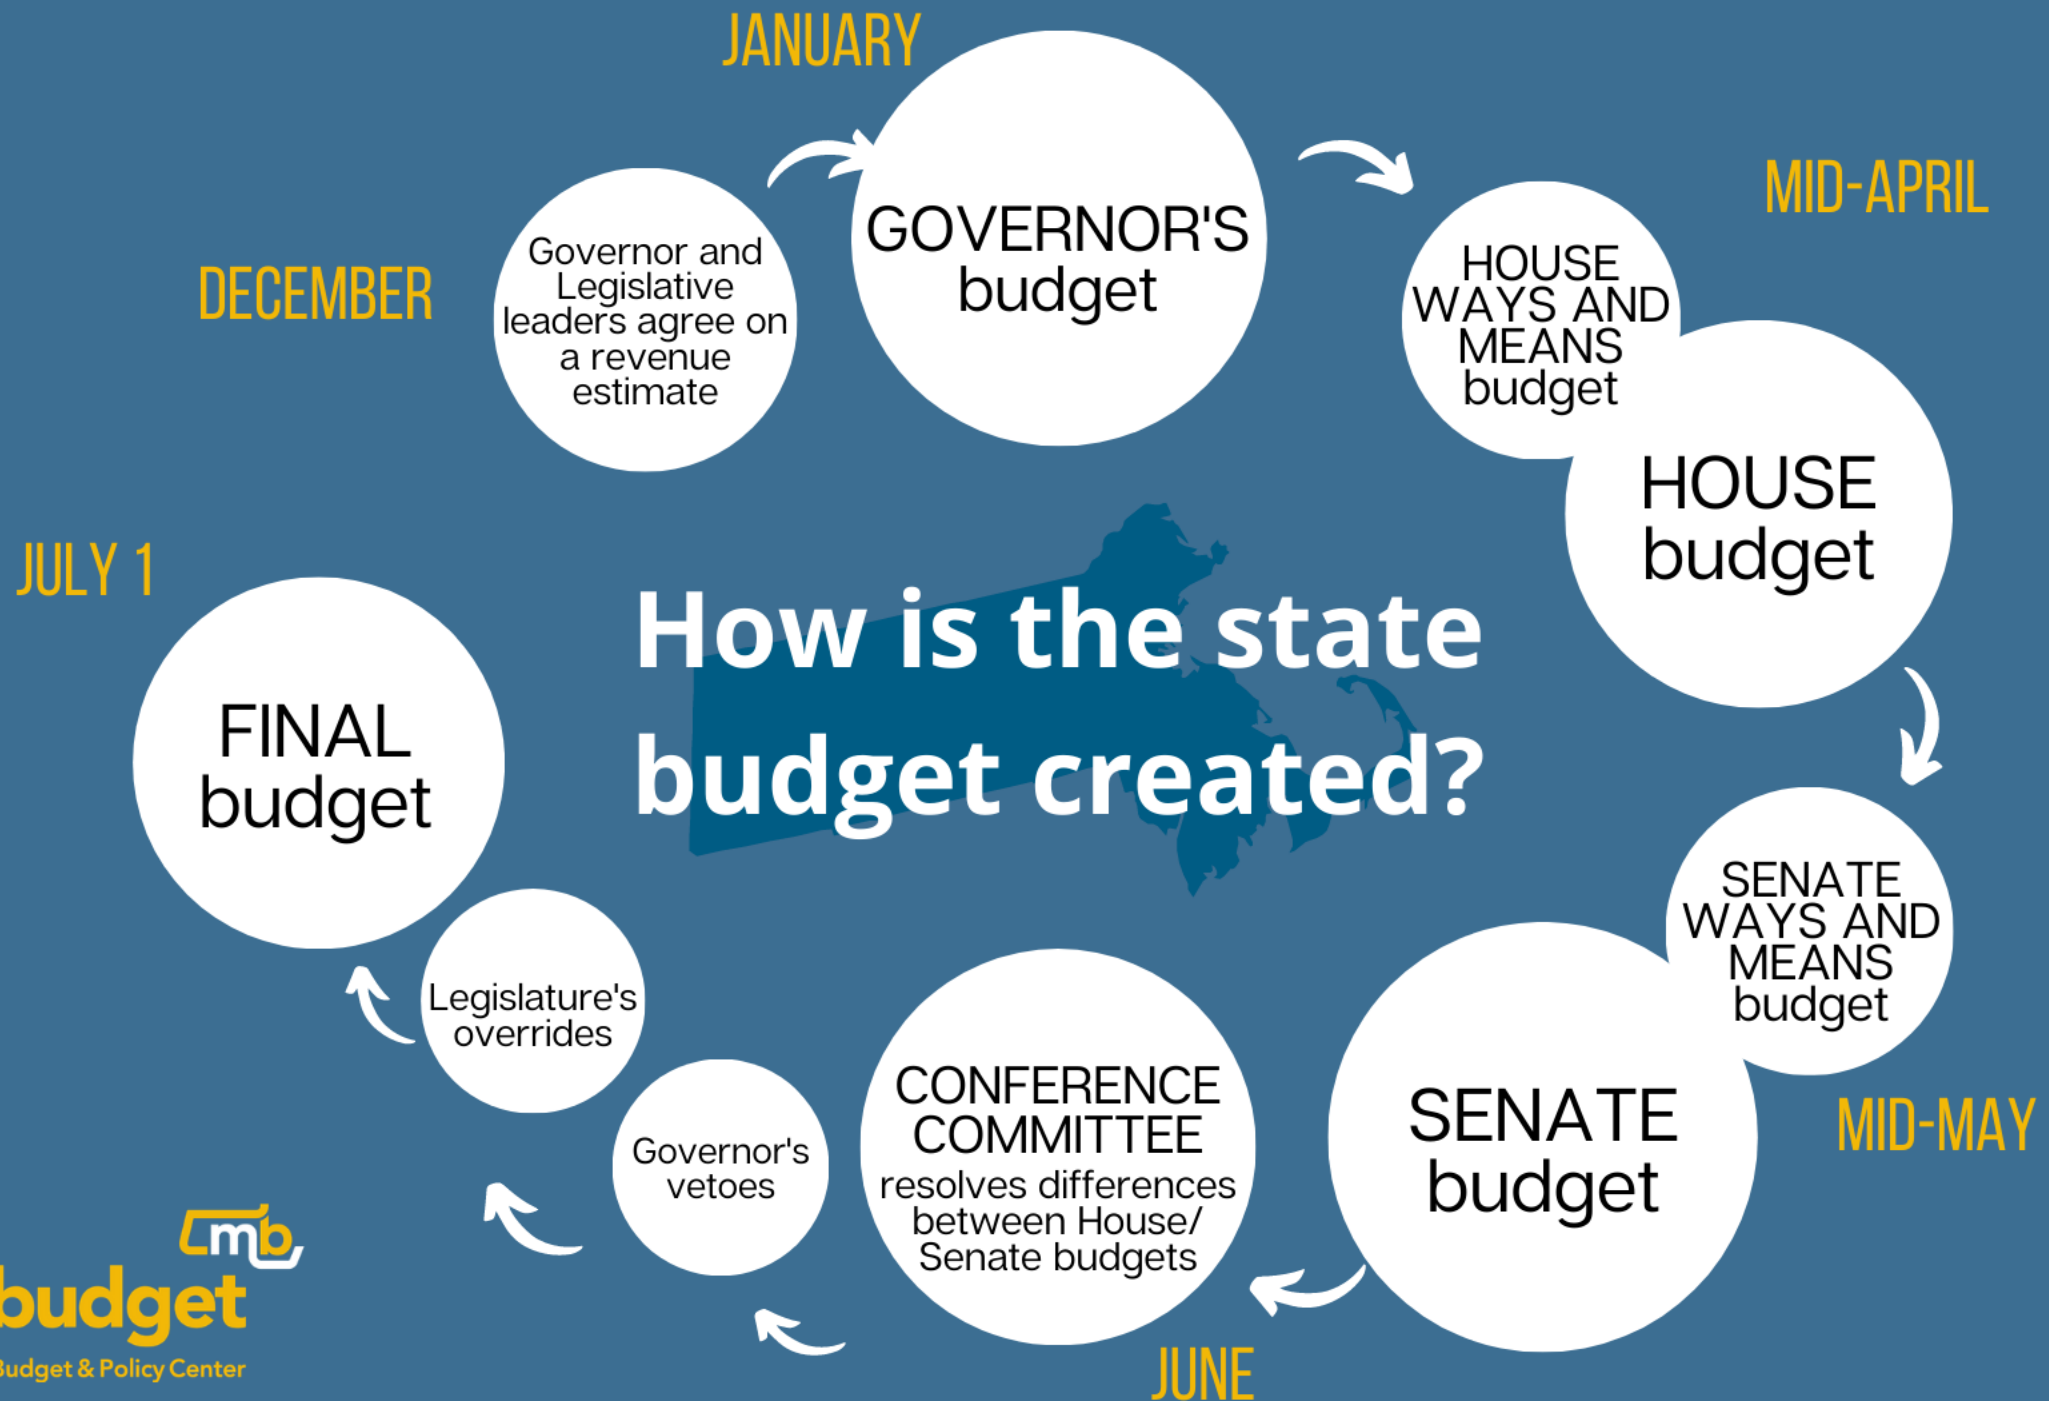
JANUARY

GOVERNOR'S budget

MID-APRIL

HOUSE WAYS AND MEANS budget

HOUSE budget

DECEMBER

Governor and Legislative leaders agree on a revenue estimate

How is the state budget created?

JULY 1

FINAL budget

SENATE WAYS AND MEANS budget

SENATE budget

MID-MAY

CONFERENCE COMMITTEE resolves differences between House/ Senate budgets

JUNE

Governor's vetoes

Legislature's overrides

mb
budget
Budget & Policy Center